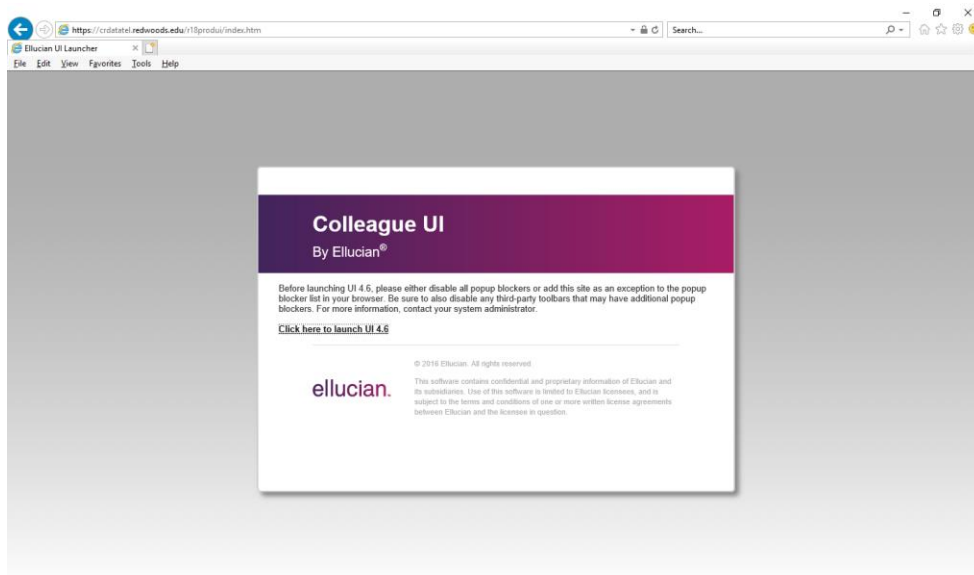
https://crdatatel.redwoods.edu/r18prodwi/index.htm

Search...

Ellucian UI Launcher

File Edit View Favorites Tools Help

Colleague UI

By Ellucian®

Before launching UI 4.6, please either disable all popup blockers or add this site as an exception to the popup blocker list in your browser. Be sure to also disable any third-party toolbars that may have additional popup blockers. For more information, contact your system administrator.

Click here to launch UI 4.6

ellucian.

© 2016 Ellucian. All rights reserved.

This software contains confidential and proprietary information of Ellucian and its subsidiaries. Use of this software is limited to Ellucian licensees, and is subject to the terms and conditions of one or more written license agreements between Ellucian and the licensee in question.